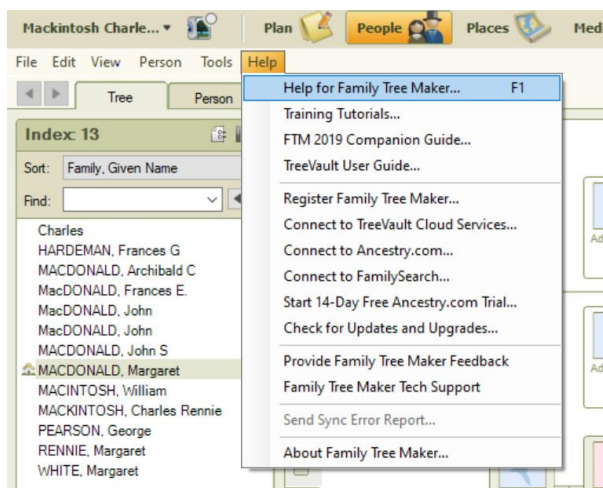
Mackintosh Charle... ▾ Plan People Places Med

File Edit View Person Tools Help

Tree Person

Index: 13

Sort: Family, Given Name

Find:

Charles
HARDEMAN, Frances G
MACDONALD, Archibald C
MacDONALD, Frances E.
MacDONALD, John
MacDONALD, John
MACDONALD, John S
MACDONALD, Margaret
MACINTOSH, William
MACKINTOSH, Charles Rennie
PEARSON, George
RENNIE, Margaret
WHITE, Margaret

Help for Family Tree Maker... F1
Training Tutorials...
FTM 2019 Companion Guide...
TreeVault User Guide...
Register Family Tree Maker...
Connect to TreeVault Cloud Services...
Connect to Ancestry.com...
Connect to FamilySearch...
Start 14-Day Free Ancestry.com Trial...
Check for Updates and Upgrades...
Provide Family Tree Maker Feedback
Family Tree Maker Tech Support
Send Sync Error Report...
About Family Tree Maker...

Ad
Ad